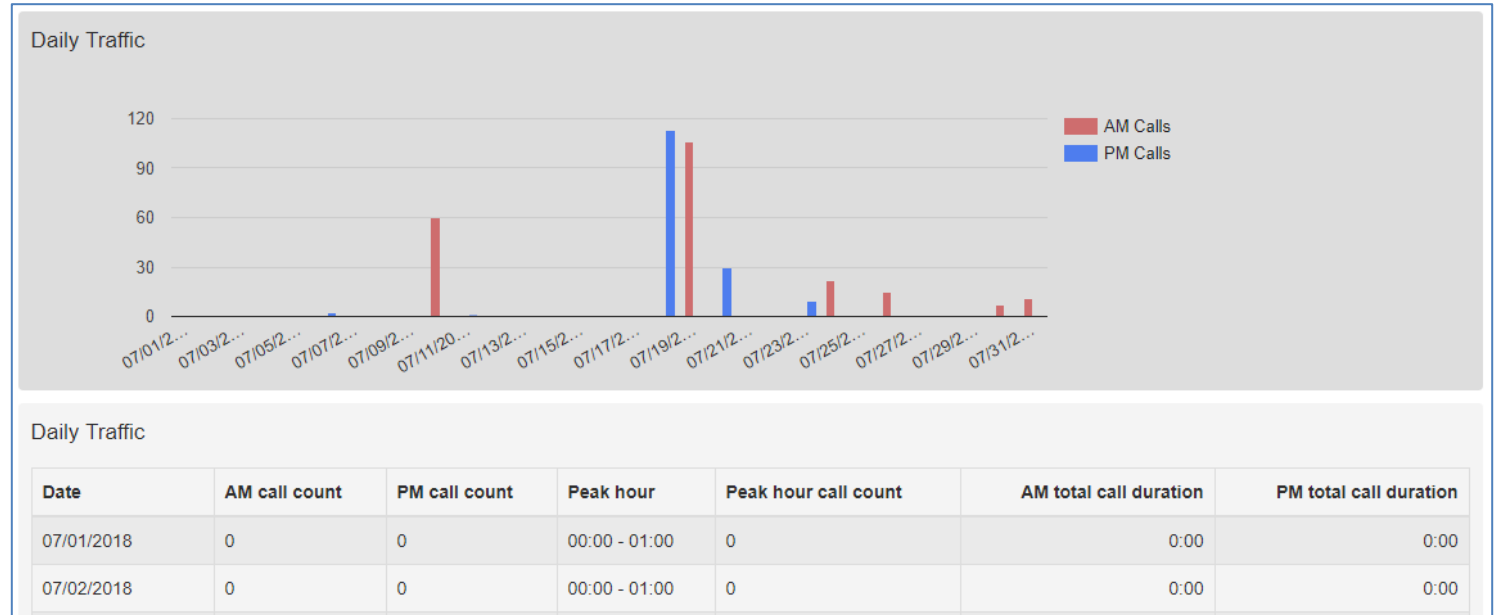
Daily Traffic

120
90
60
30
0

07/01/2... 07/03/2... 07/05/2... 07/07/2... 07/09/2... 07/11/20... 07/13/2... 07/15/2... 07/17/2... 07/19/2... 07/21/2... 07/23/2... 07/25/2... 07/27/2... 07/29/2... 07/31/2...

AM Calls
PM Calls

Daily Traffic

| Date | AM call count | PM call count | Peak hour | Peak hour call count | AM total call duration | PM total call duration |
|---|---|---|---|---|---|---|
| 07/01/2018 | 0 | 0 | 00:00 - 01:00 | 0 | 0:00 | 0:00 |
| 07/02/2018 | 0 | 0 | 00:00 - 01:00 | 0 | 0:00 | 0:00 |